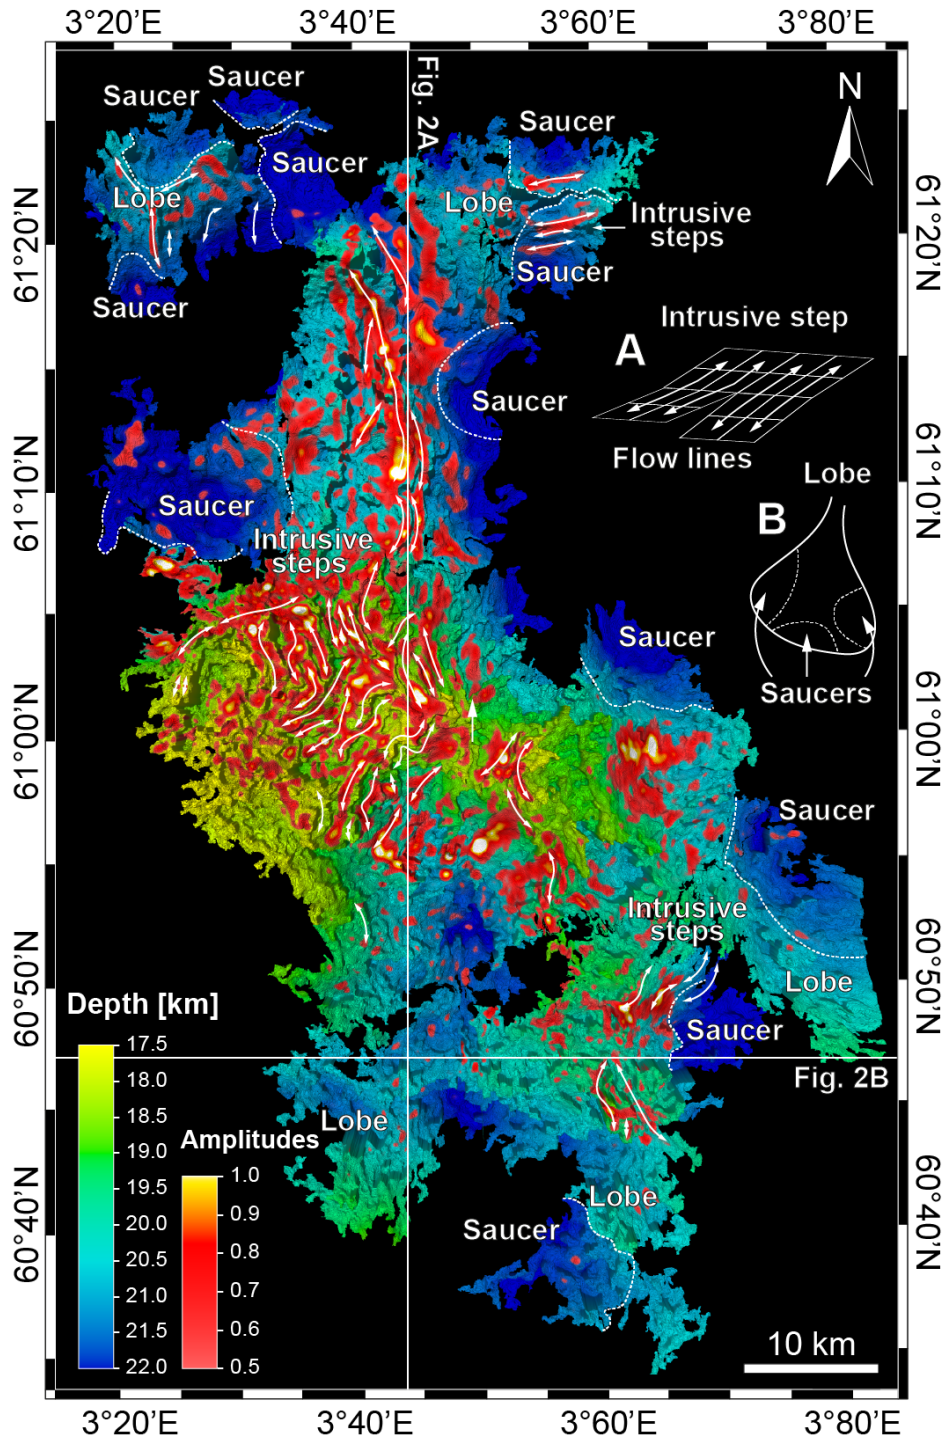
3°20'E 3°40'E 3°60'E 3°80'E

Fig. 2A

N

Saucer
Saucer
Saucer
Lobe
Saucer
Saucer
Lobe
Intrusive steps
Saucer

61°20'N

Intrusive step
A
Flow lines

Saucer

61°10'N

Saucer
Intrusive steps

Lobe
B
Saucers

Saucer

61°00'N

Saucer

Intrusive steps

60°50'N

Lobe
Saucer

Fig. 2B

Depth [km]
17.5
18.0
18.5
19.0
19.5
20.0
20.5
21.0
21.5
22.0

Amplitudes
1.0
0.9
0.8
0.7
0.6
0.5

Lobe

Lobe
Saucer

60°40'N

10 km

3°20'E 3°40'E 3°60'E 3°80'E